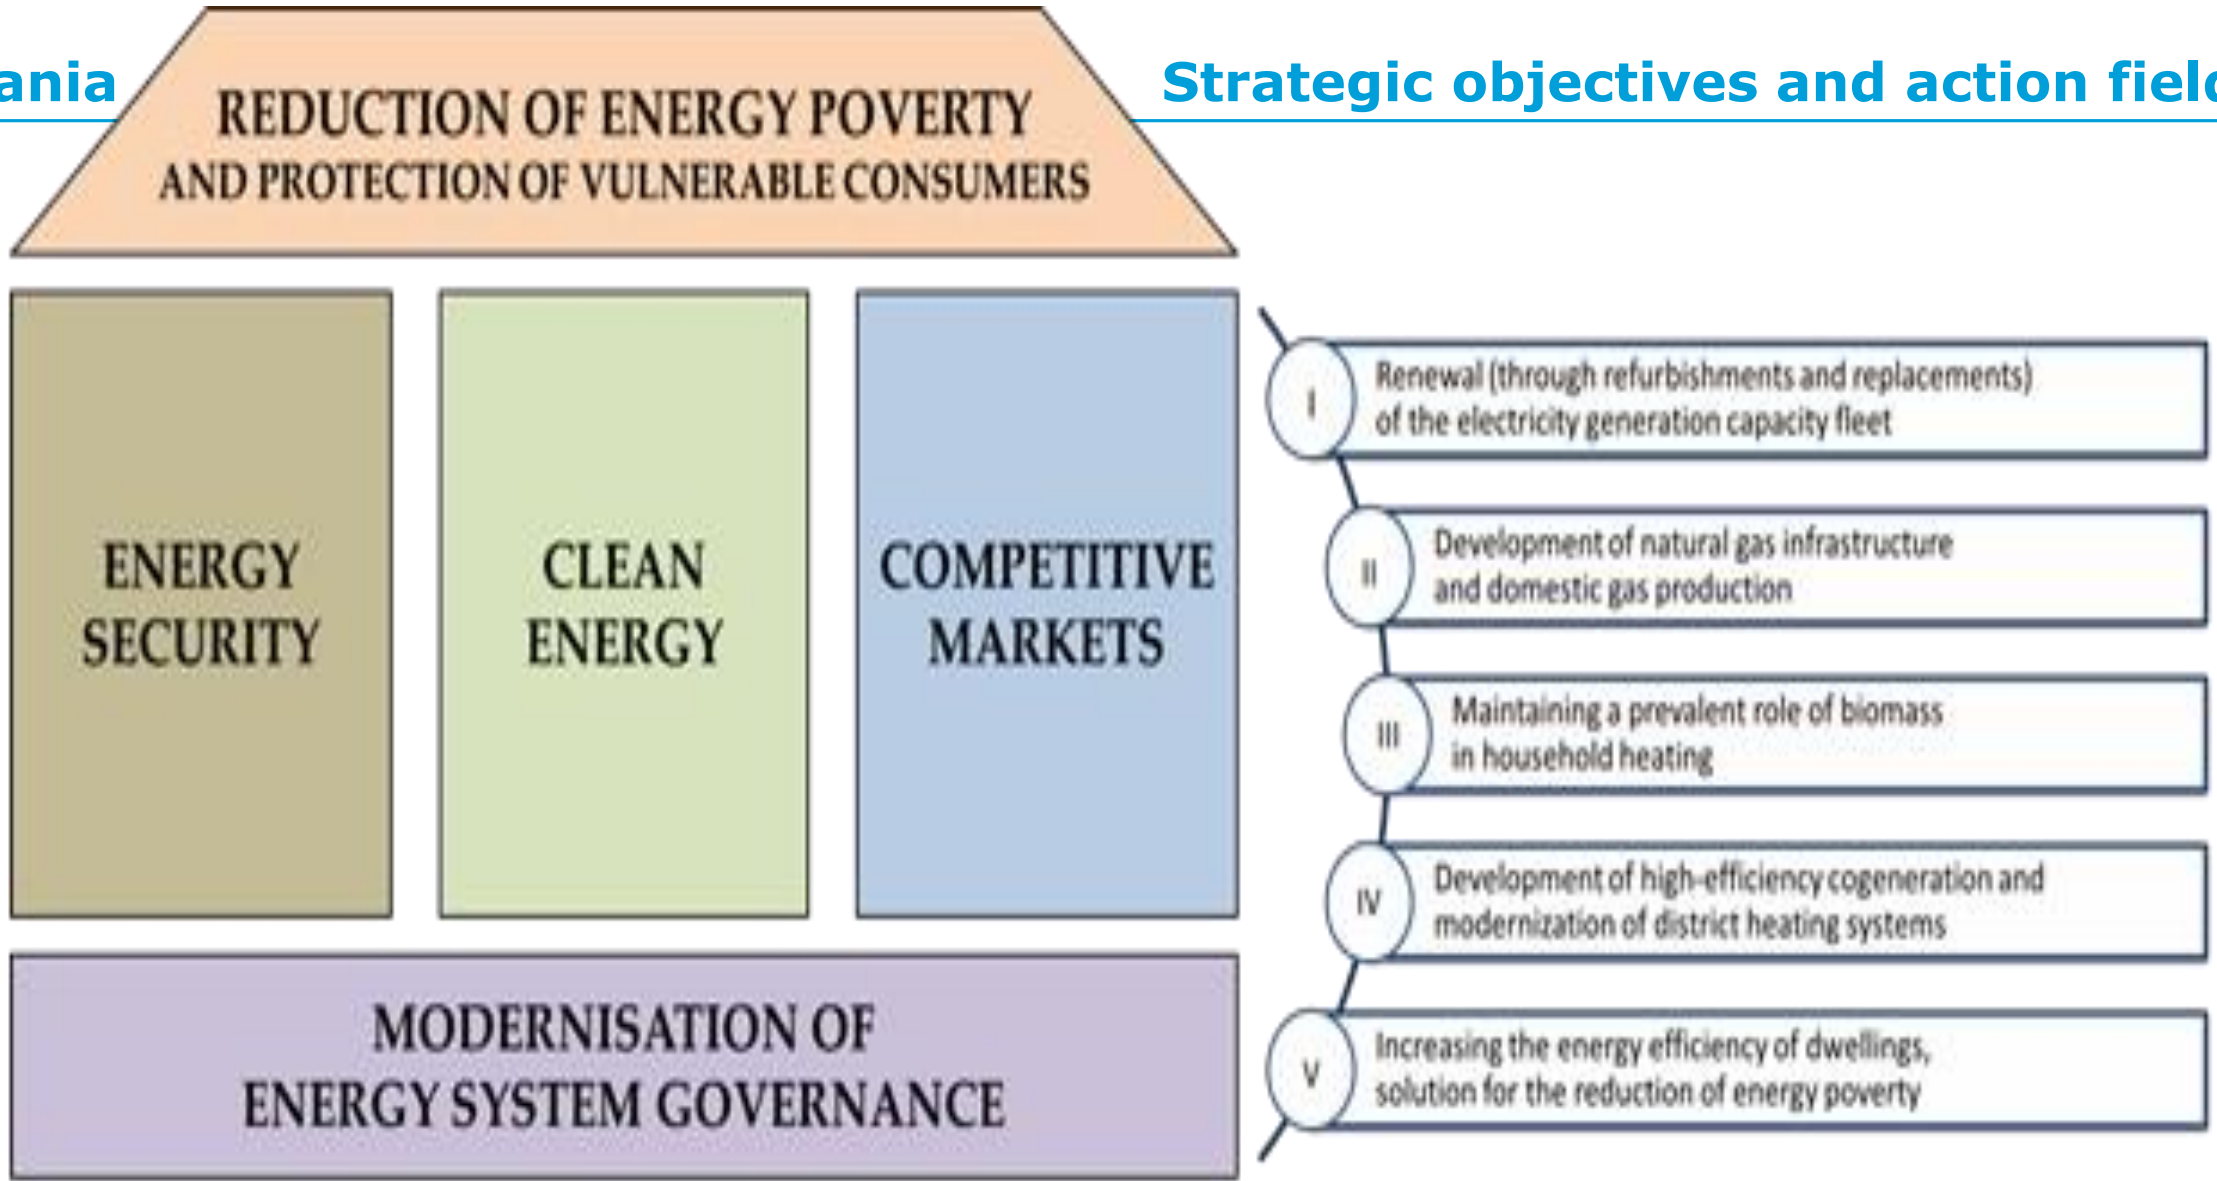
ania

Strategic objectives and action fiel

REDUCTION OF ENERGY POVERTY
AND PROTECTION OF VULNERABLE CONSUMERS

ENERGY SECURITY

CLEAN ENERGY

COMPETITIVE MARKETS

MODERNISATION OF ENERGY SYSTEM GOVERNANCE

I
Renewal (through refurbishments and replacements) of the electricity generation capacity fleet

II
Development of natural gas infrastructure and domestic gas production

III
Maintaining a prevalent role of biomass in household heating

IV
Development of high-efficiency cogeneration and modernization of district heating systems

V
Increasing the energy efficiency of dwellings, solution for the reduction of energy poverty